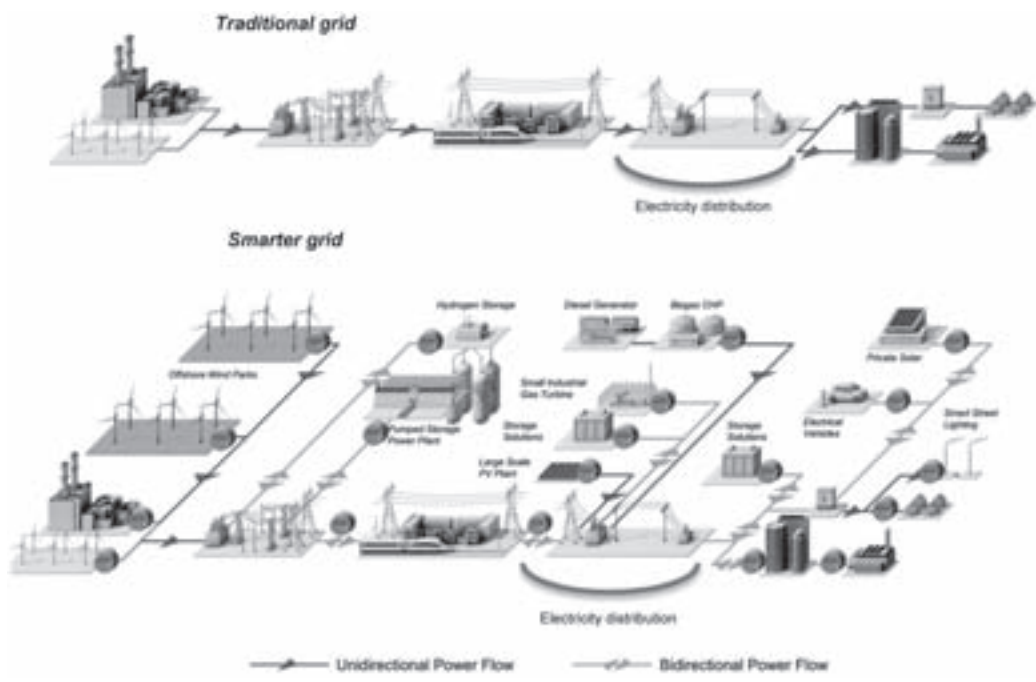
Traditional grid

Electricity distribution

Smarter grid

Hydrogen Storage

Diesel Generator

Biogas CHP

Private Solar

Offshore Wind Parks

Small Industrial Gas Turbine

Electrical Vehicles

Smart Street Lighting

Pumped Storage Power Plant

Storage Solutions

Storage Solutions

Large Scale PV Plant

Electricity distribution

Unidirectional Power Flow

Bidirectional Power Flow